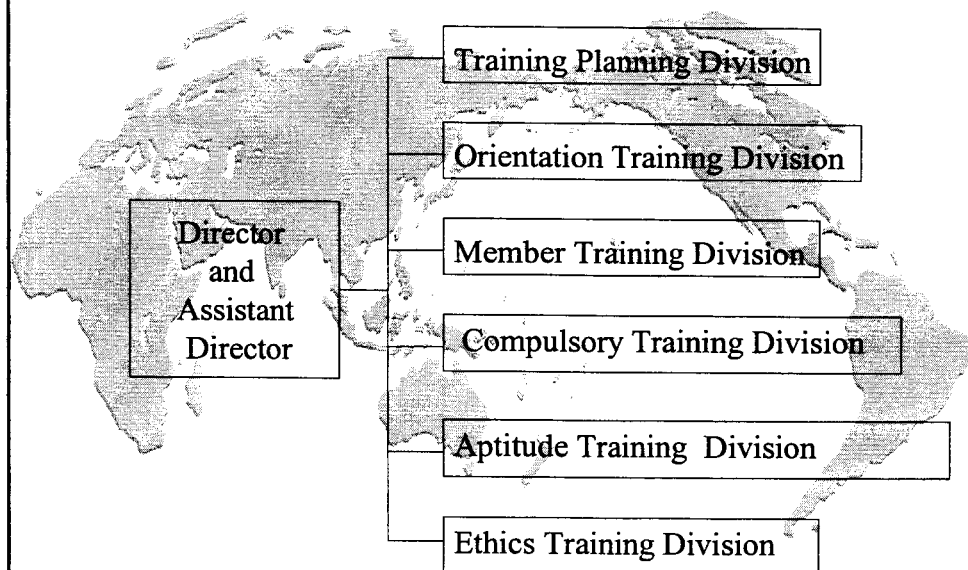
Director and Assistant Director

Training Planning Division

Orientation Training Division

Member Training Division

Compulsory Training Division

Aptitude Training Division

Ethics Training Division